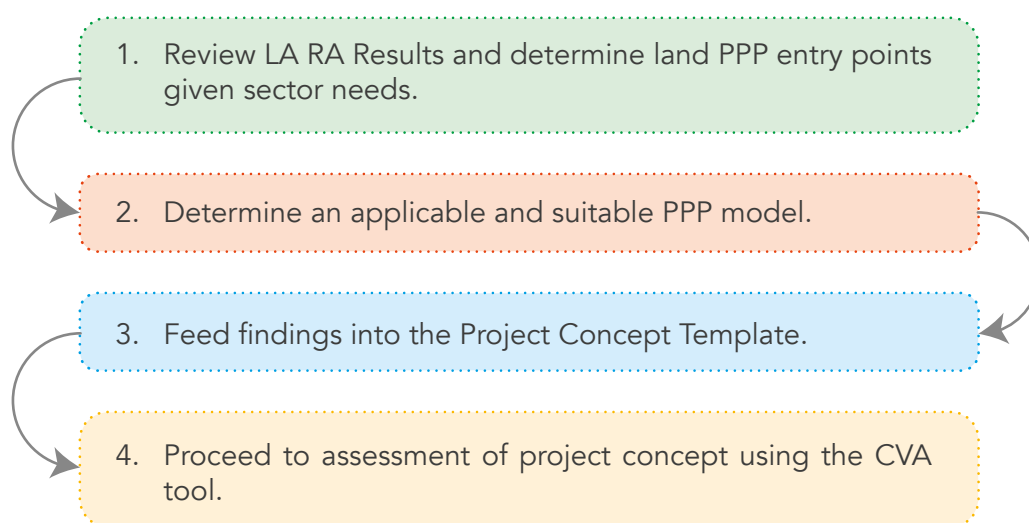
1. Review LA RA Results and determine land PPP entry points given sector needs.

2. Determine an applicable and suitable PPP model.

3. Feed findings into the Project Concept Template.

4. Proceed to assessment of project concept using the CVA tool.